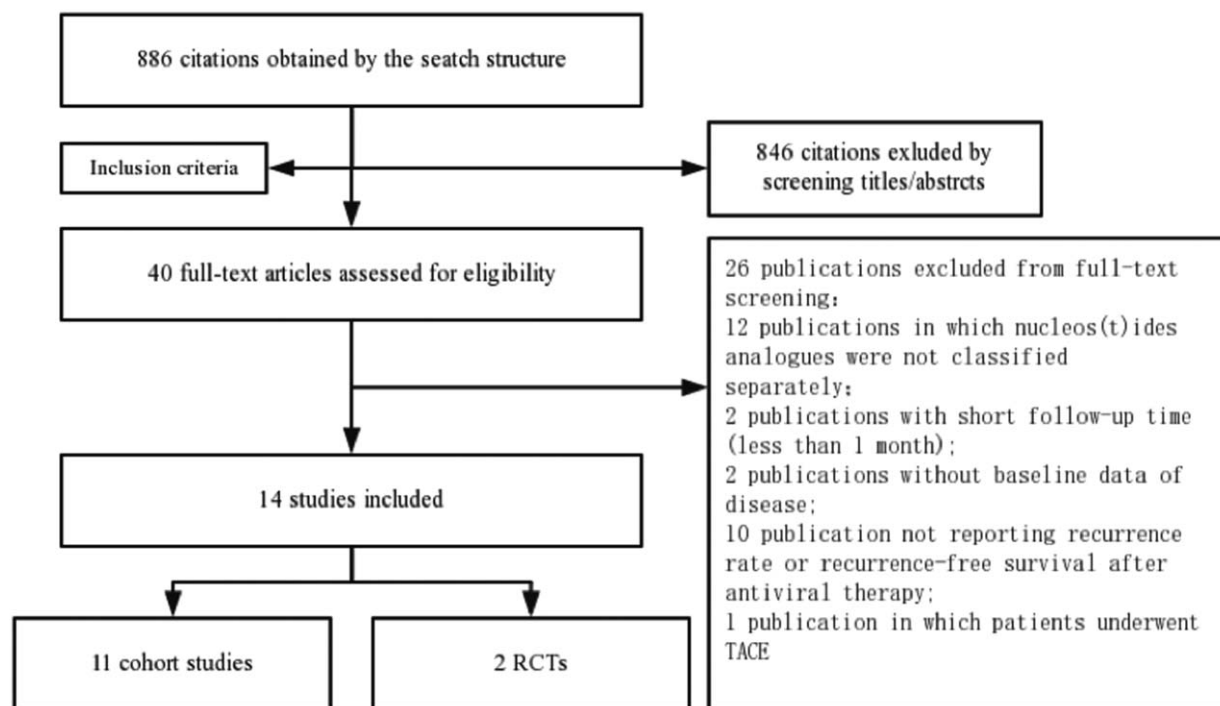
886 citations obtained by the seatch structure

Inclusion criteria

846 citations exluded by screening titles/abstrcts

40 full-text articles assessed for eligibility

26 publications excluded from full-text screening:
12 publications in which nucleos(t)ides analogues were not classified separately;
2 publications with short follow-up time (less than 1 month);
2 publications without baseline data of disease;
10 publication not reporting recurrence rate or recurrence-free survival after antiviral therapy;
1 publication in which patients underwent TACE

14 studies included

11 cohort studies

2 RCTs